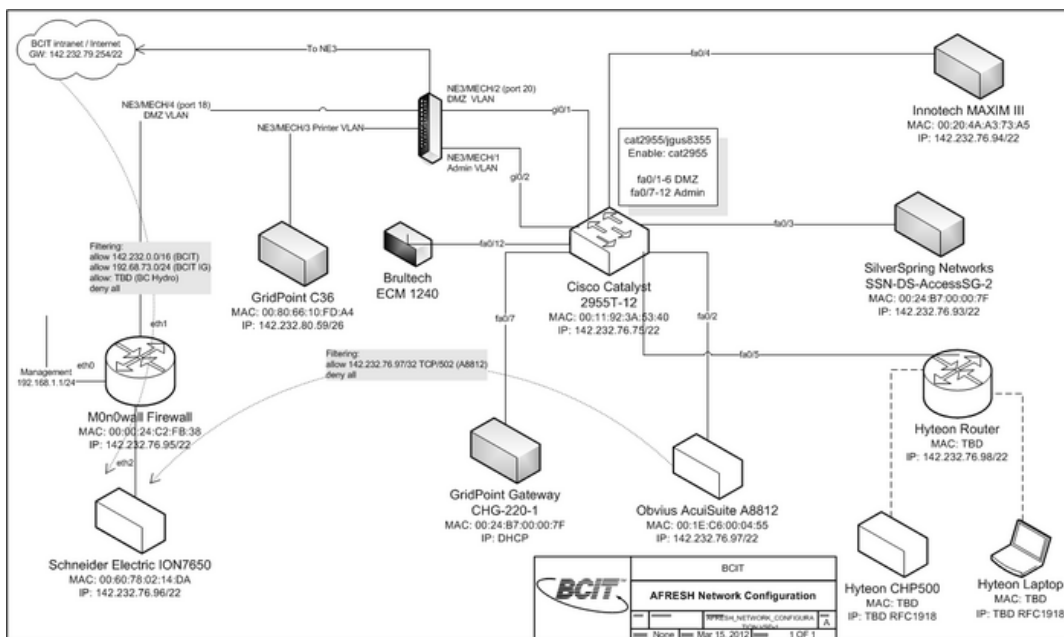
BCIT intranet / Internet
GW: 142.232.79.254/22

To NE3

NE3/MECH/4 (port 18)
DMZ VLAN

NE3/MECH/3 Printer VLAN

NE3/MECH/2 (port 20)
DMZ VLAN

NE3/MECH/1
Admin VLAN

gi0/1

gi0/2

fa0/4

Innotech MAXIM III
MAC: 00:20:4A:A3:73:A5
IP: 142.232.76.94/22

cat2955/jgus8355
Enable: cat2955

fa0/1-6 DMZ
fa0/7-12 Admin

fa0/3

SilverSpring Networks
SSN-DS-AccessSG-2
MAC: 00:24:B7:00:00:7F
IP: 142.232.76.93/22

Filtering:
allow 142.232.0.0/16 (BCIT)
allow 192.68.73.0/24 (BCIT IG)
allow: TBD (BC Hydro)
deny all

GridPoint C36
MAC: 00:80:66:10:FD:A4
IP: 142.232.80.59/26

Brultech
ECM 1240

fa0/12

Cisco Catalyst
2955T-12
MAC: 00:11:92:3A:53:40
IP: 142.232.76.75/22

fa0/7

fa0/2

fa0/5

eth1

eth0

Management
192.168.1.1/24

M0n0wall Firewall
MAC: 00:00:24:C2:FB:38
IP: 142.232.76.95/22

eth2

Filtering:
allow 142.232.76.97/32 TCP/502 (A8812)
deny all

Hyteon Router
MAC: TBD
IP: 142.232.76.98/22

Schneider Electric ION7650
MAC: 00:60:78:02:14:DA
IP: 142.232.76.96/22

GridPoint Gateway
CHG-220-1
MAC: 00:24:B7:00:00:7F
IP: DHCP

Obvius AcuiSuite A8812
MAC: 00:1E:C6:00:04:55
IP: 142.232.76.97/22

Hyteon CHP500
MAC: TBD
IP: TBD RFC1918

Hyteon Laptop
MAC: TBD
IP: TBD RFC1918

BCIT
BCIT
AFRESH Network Configuration
AFRESH_NETWORK_CONFIGURATION.VSD
A
None
Mar 15, 2012
1 OF 1